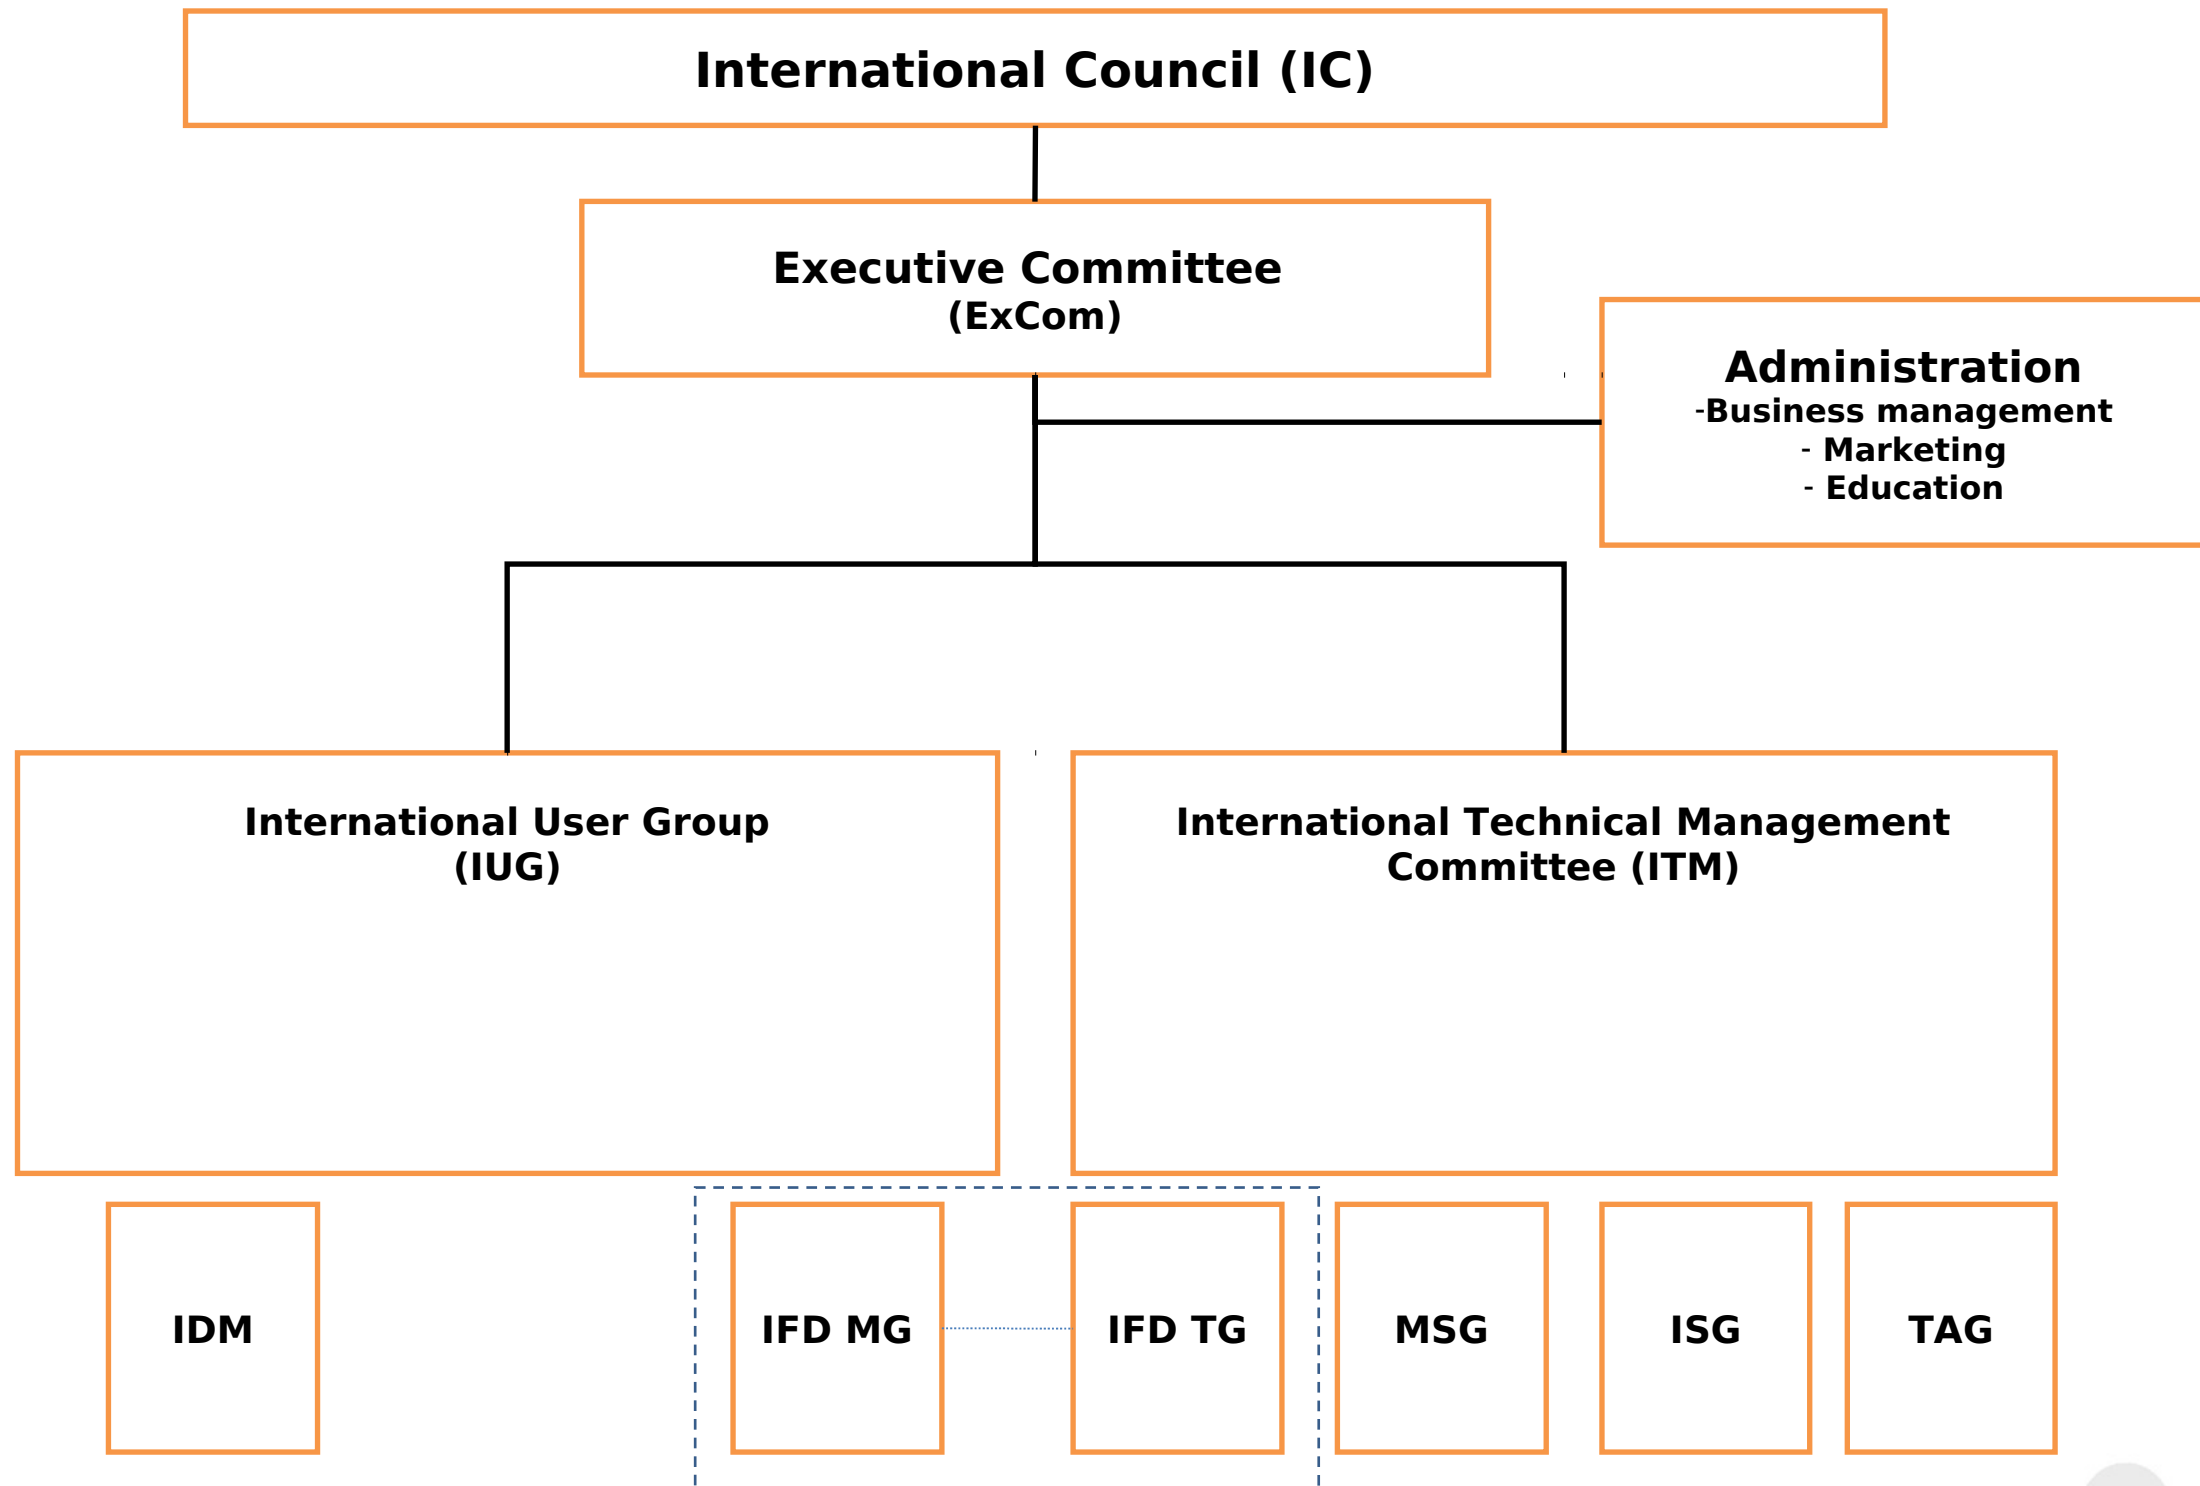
International Council (IC)

Executive Committee
(ExCom)

Administration
-Business management
- Marketing
- Education

International User Group
(IUG)

International Technical Management Committee (ITM)

IDM

IFD MG

IFD TG

MSG

ISG

TAG